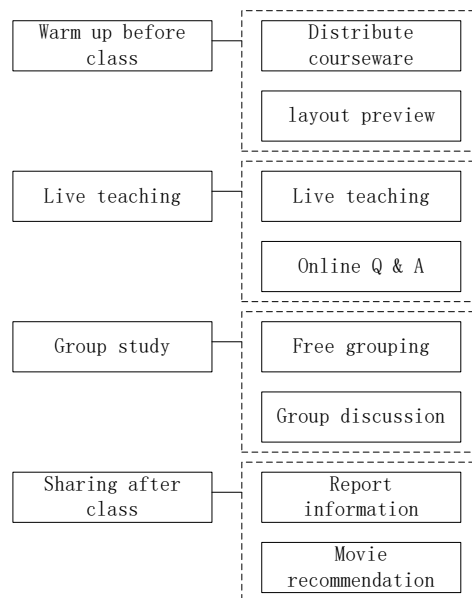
Warm up before class

Distribute courseware

layout preview

Live teaching

Live teaching

Online Q & A

Group study

Free grouping

Group discussion

Sharing after class

Report information

Movie recommendation